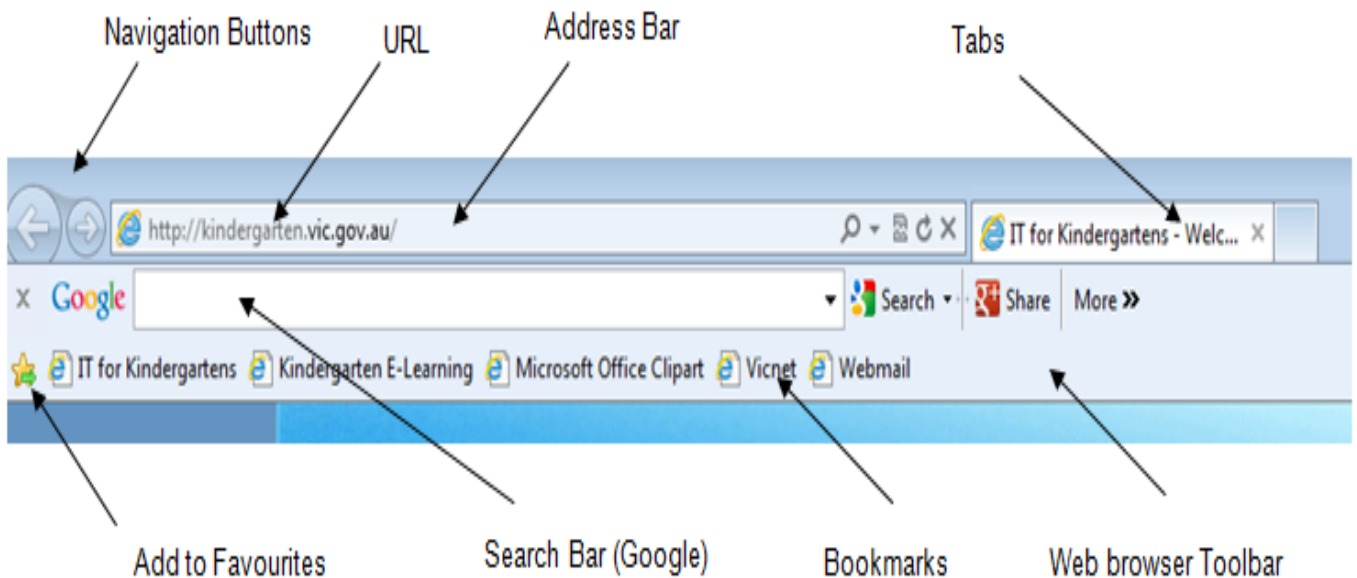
Navigation Buttons
URL
Address Bar
Tabs

http://kindergarten.vic.gov.au/
IT for Kindergartens - Welc... ×

× Google
Search
Share
More »

IT for Kindergartens
Kindergarten E-Learning
Microsoft Office Clipart
Vicnet
Webmail

Add to Favourites
Search Bar (Google)
Bookmarks
Web browser Toolbar